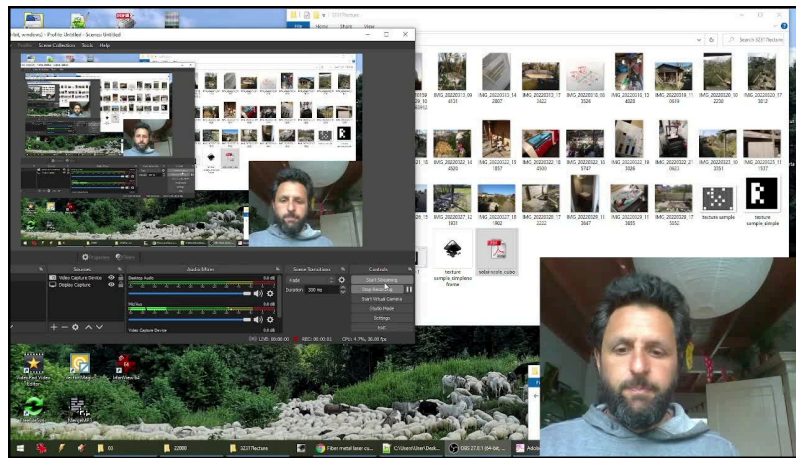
(file) windows2 - Profile: Untitled - Scenes: Untitled

Profile Scene Collection Tools Help

3237Texture

File Home Share View

Search 3237Texture

IMG_20220313_142007
IMG_20220313_172422
IMG_20220318_093526
IMG_20220319_134028
IMG_20220319_140519
IMG_20220319_202230
IMG_20220320_172012

IMG_20220322_141057
IMG_20220322_164300
IMG_20220322_175747
IMG_20220322_183026
IMG_20220322_210623
IMG_20220325_103351
IMG_20220325_111337

IMG_20220327_121402
IMG_20220327_181902
IMG_20220329_102222
IMG_20220329_113447
IMG_20220329_113655
IMG_20220329_173052
texture simple
texture sample_simplest

texture simple_simplest frame
sidewalk_cube

Sources
Video Capture Device
Display Capture

Audio Mixer
Desktop Audio
Mic/Aux
Video Capture Device

Scene Transitions
Fade
Duration 300 ms

Controls
Start Streaming
Start Recording
Start Virtual Camera
Studio Mode
Settings
Exit

LIVE: 00:00:00 REC: 00:00:01 CPU: 4.7%, 30.00 fps

Video Pad Video Editor
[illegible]
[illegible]
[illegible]

03
22000
3237Texture
Fiber metal laser cu...
C:\Users\User\Desk...
OBS 27.0.1 (64-bit...
Adob